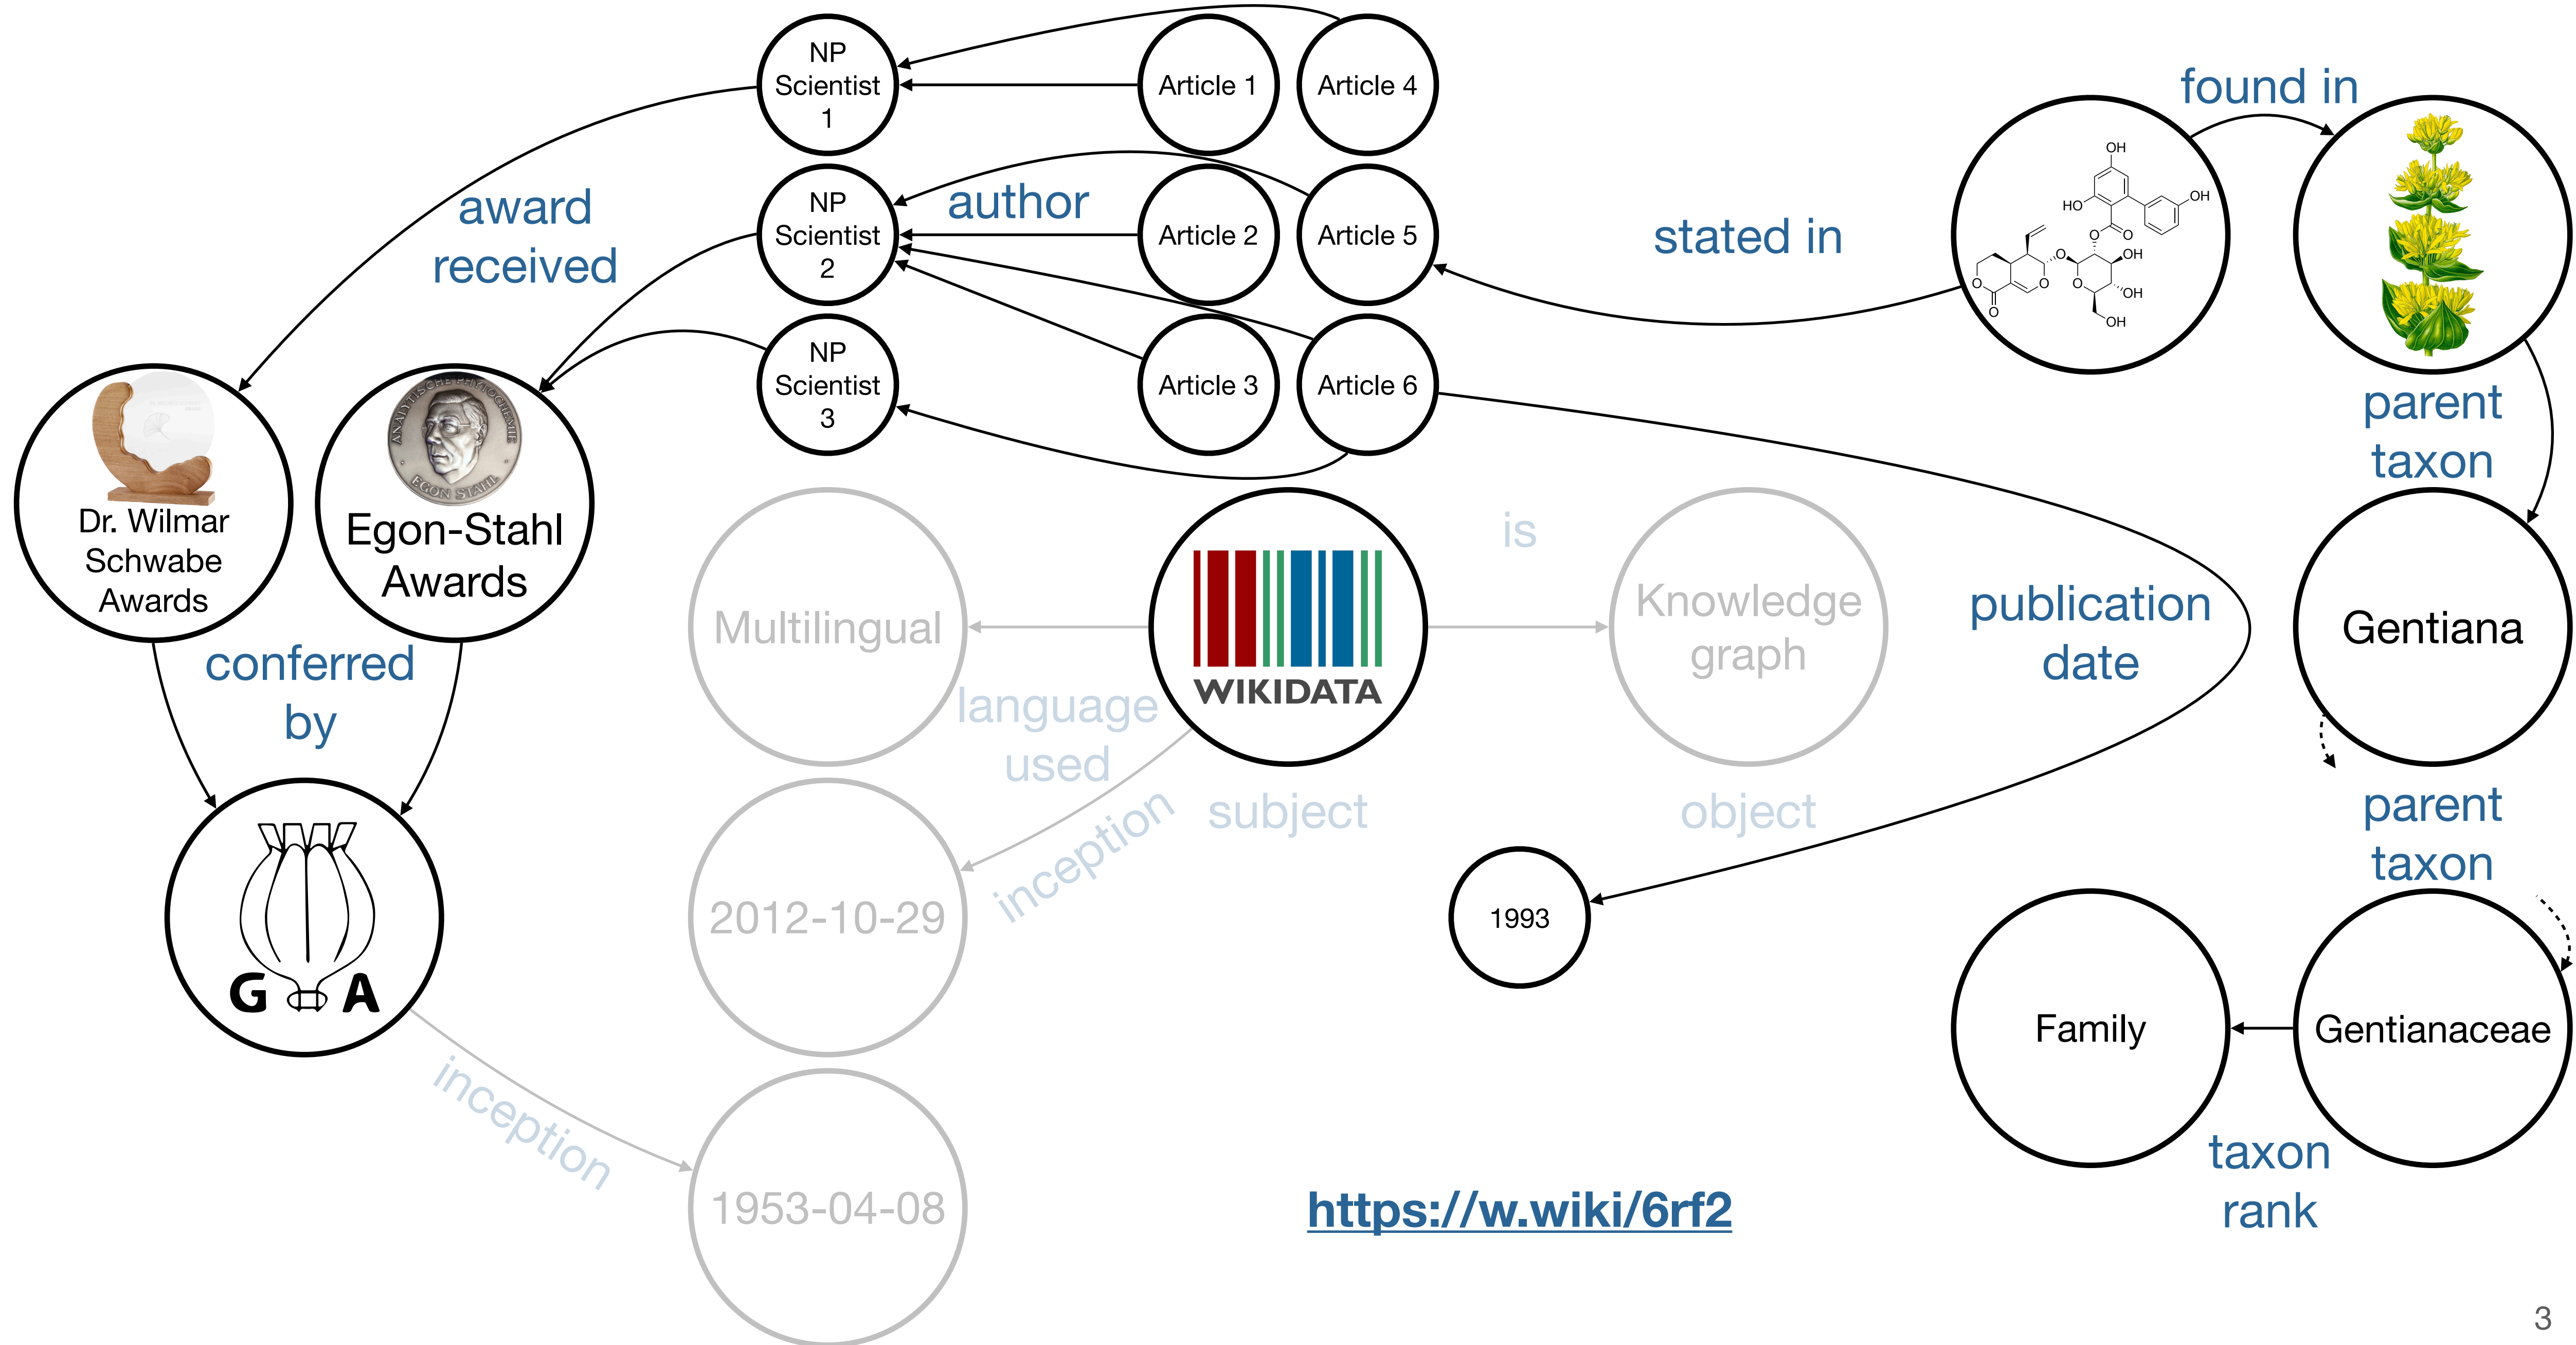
NP Scientist 1

Article 1

Article 4

found in

NP Scientist 2

author

Article 2

Article 5

stated in

award received

NP Scientist 3

Article 3

Article 6

OH
HO
OH
O
O
OH
O
O
OH
O
O
OH
O

parent taxon

Dr. Wilmar Schwabe Awards

ANALYTISCHE PHYTOCHEMIE
EGON STAHL

Egon-Stahl Awards

Multilingual

WIKIDATA

is

Knowledge graph

publication date

Gentiana

conferred by

language used

inception

subject

object

parent taxon

2012-10-29

1993

G A

Family

Gentianaceae

inception

1953-04-08

https://w.wiki/6rf2

taxon rank

3